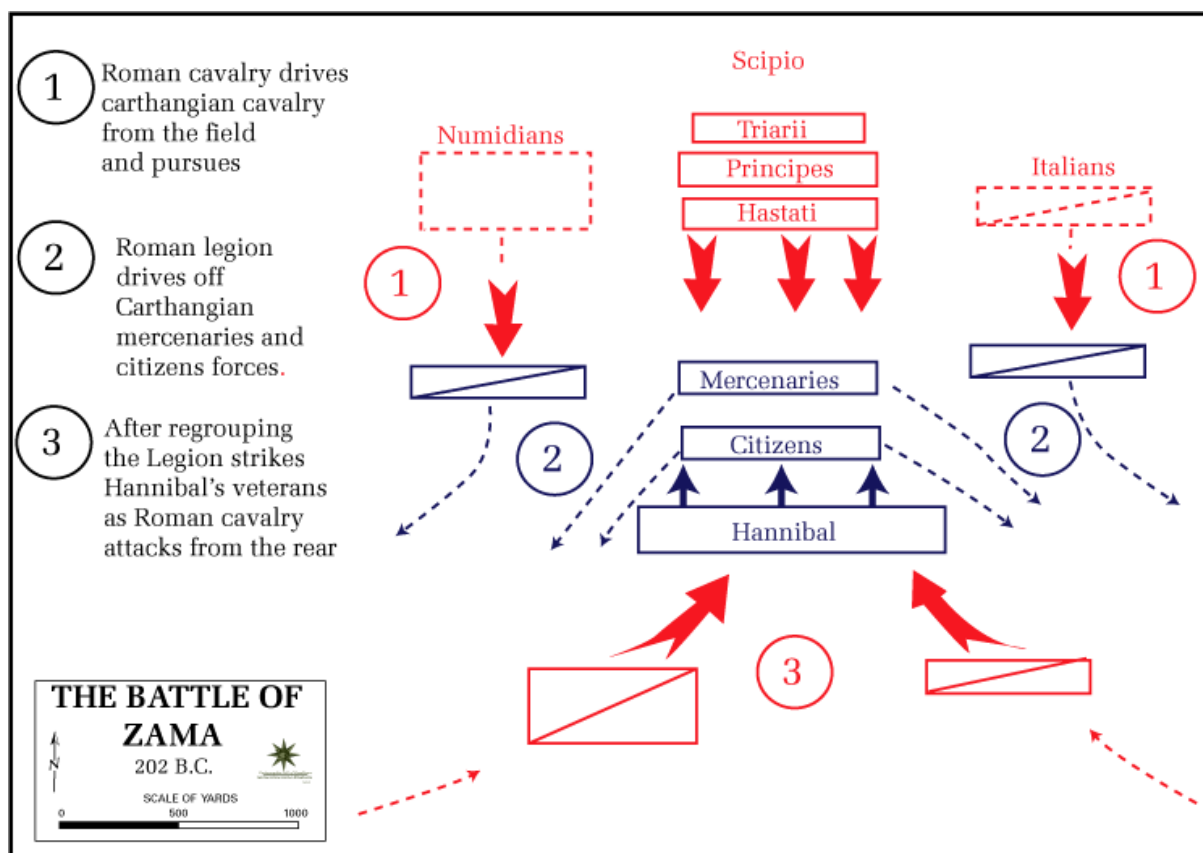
1 Roman cavalry drives carthangian cavalry from the field and pursues

2 Roman legion drives off Carthangian mercenaries and citizens forces.

3 After regrouping the Legion strikes Hannibal's veterans as Roman cavalry attacks from the rear

Scipio

Numidians

Triarii

Principes

Hastati

Italians

1

1

Mercenaries

Citizens

2

2

Hannibal

3

THE BATTLE OF ZAMA

202 B.C.

N

SCALE OF YARDS

0 500 1000